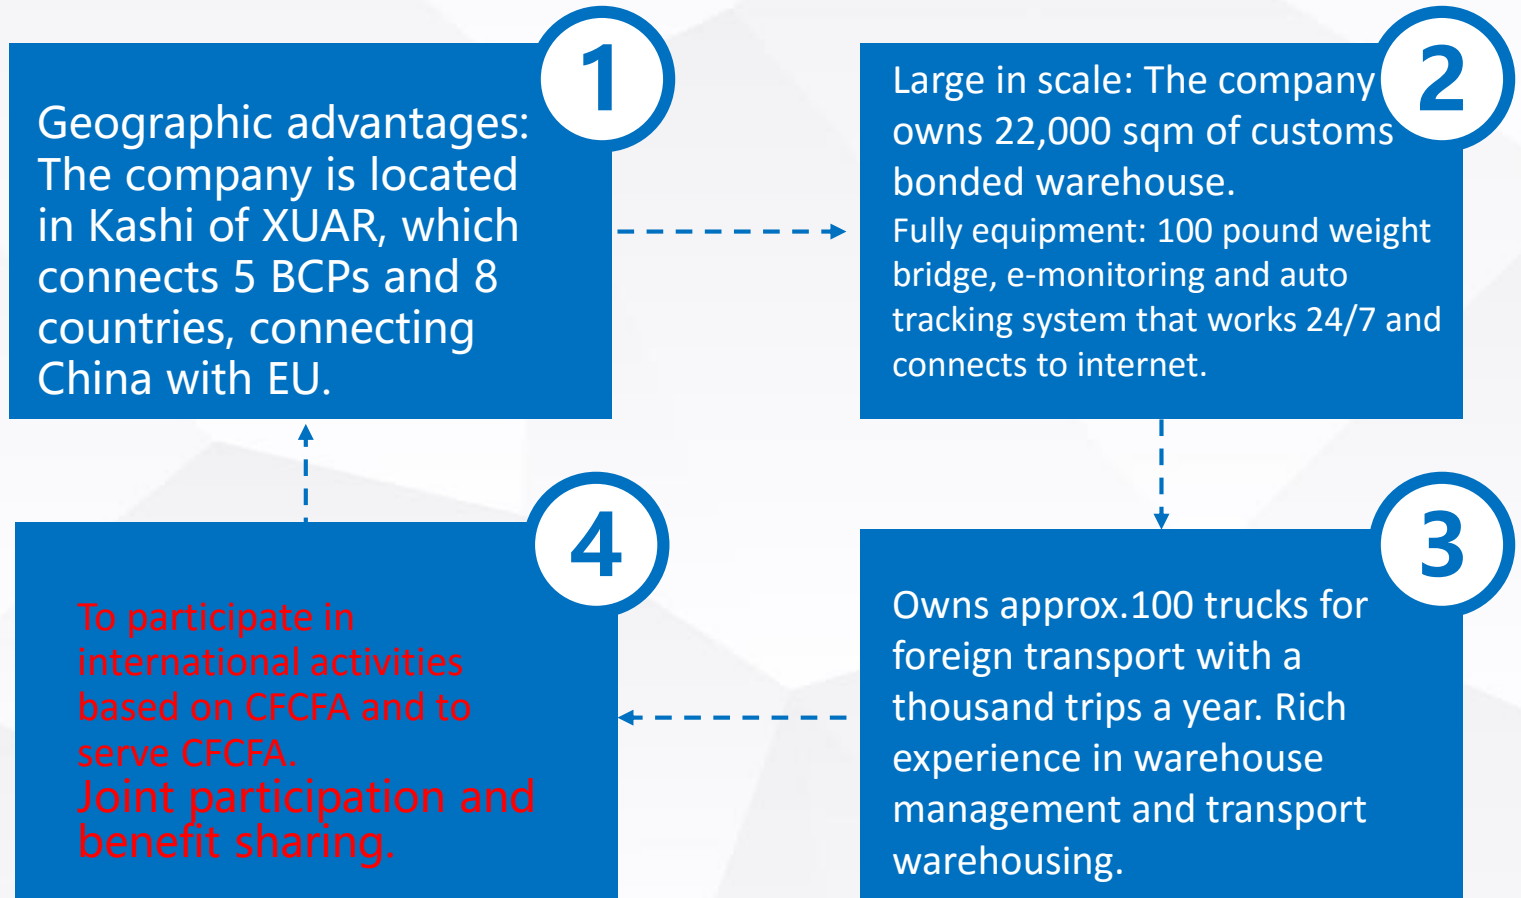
1

Geographic advantages: The company is located in Kashi of XUAR, which connects 5 BCPs and 8 countries, connecting China with EU.

2

Large in scale: The company owns 22,000 sqm of customs bonded warehouse.

Fully equipment: 100 pound weight bridge, e-monitoring and auto tracking system that works 24/7 and connects to internet.

3

Owns approx.100 trucks for foreign transport with a thousand trips a year. Rich experience in warehouse management and transport warehousing.

4

To participate in international activities based on CFCFA and to serve CFCFA.

Joint participation and benefit sharing.